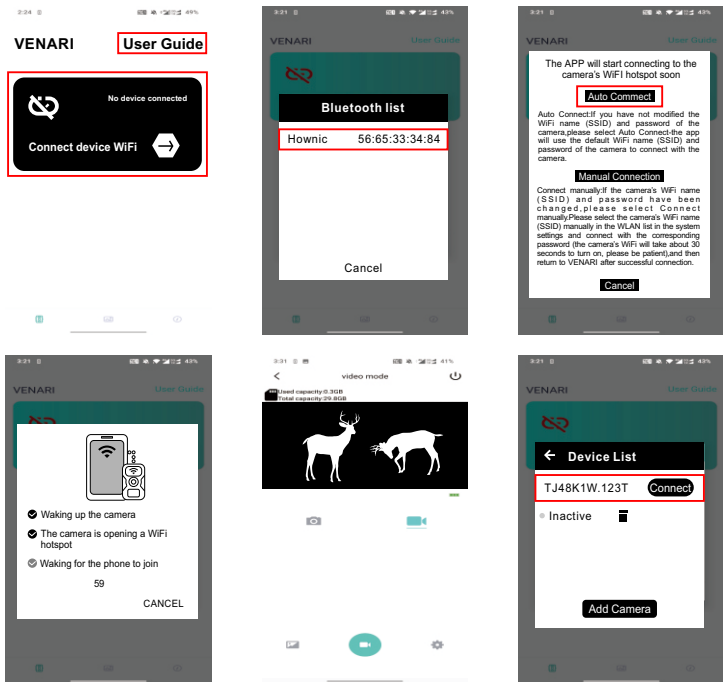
2:24 49%

VENARI User Guide

No device connected

Connect device WiFi

3:21 43%

VENARI User Guide

Bluetooth list

Howinc 56:65:33:34:84

Cancel

3:21 43%

The APP will start connecting to the camera's WiFi hotspot soon

Auto Commect

Auto Connect:If you have not modified the WiFi name (SSID) and password of the camera,please select Auto Connect-the app will use the default WiFi name (SSID) and password of the camera to connect with the camera.

Manual Connection

Connect manually:If the camera's WiFi name (SSID) and password have been changed,please select Connect manually.Please select the camera's WiFi name (SSID) manually in the WLAN list in the system settings and connect with the corresponding password (the camera's WiFi will take about 30 seconds to turn on, please be patient),and then return to VENARI after successful connection.

Cancel

3:21 43%

VENARI User Guide

Waking up the camera

The camera is opening a WiFi hotspot

Waking for the phone to join

59

CANCEL

3:21 41%

video mode

Used capacity:0.3GB
Total capacity:29.8GB

3:21 43%

VENARI User Guide

Device List

TJ48K1W.123T Connect

Inactive

Add Camera